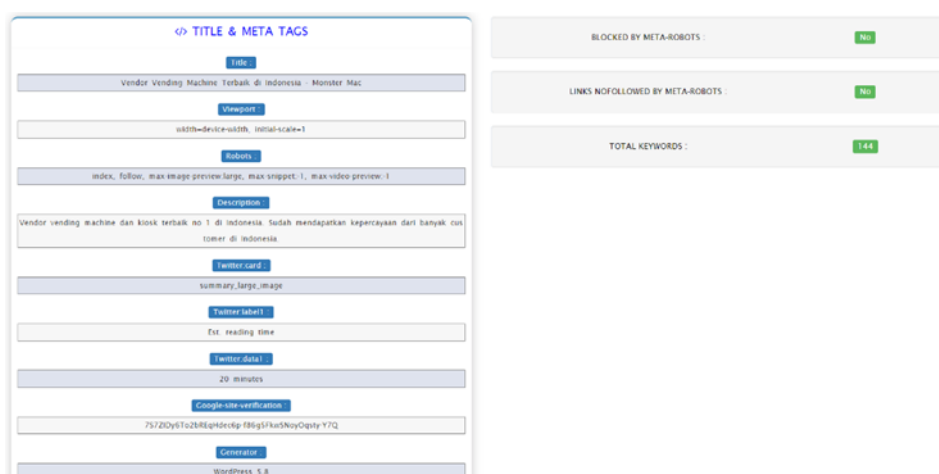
</> TITLE & META TAGS

Title :

Vendor Vending Machine Terbaik di Indonesia - Monster Mac

Viewport :

width=device-width, initial-scale=1

Robots :

index, follow, max-image-preview:large, max-snippet:-1, max-video-preview:-1

Description :

Vendor vending machine dan kiosk terbaik no 1 di Indonesia. Sudah mendapatkan kepercayaan dari banyak customer di Indonesia.

Twitter:card :

summary_large_image

Twitter:label1 :

Est. reading time

Twitter:data1 :

20 minutes

Google-site-verification :

7S7ZlOy6To2bREqHdec6p-f86g5Fkw5NoyOqsty-Y7Q

Generator :

WordPress 5.8

BLOCKED BY META-ROBOTS : No

LINKS NOFOLLOWED BY META-ROBOTS : No

TOTAL KEYWORDS : 144